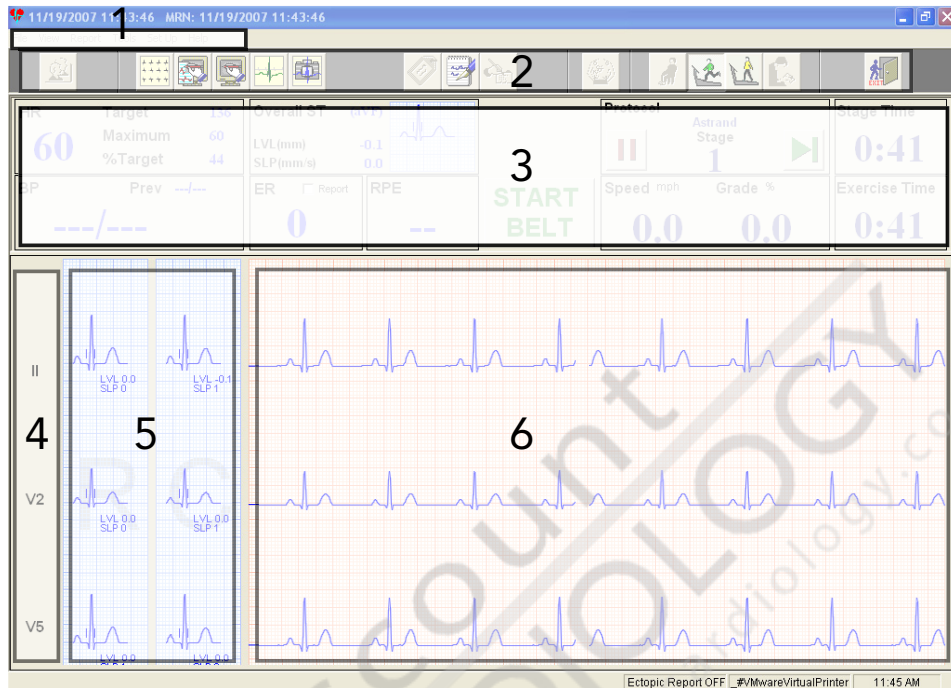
11/19/2007 11:43:46 MRN: 11/19/2007 11:43:46

1

2

HR
Target 156
Maximum 60
%Target 44
60

Overall ST (aVF)
LVL(mm) -0.1
SLP(mm/s) 0.0

Protocol
Astrand
Stage
1

Stage Time
0:41

3

BP
Prev --/--
---/---

ER
Report
0

RPE
--

START
BELT

Speed mph
0.0

Grade %
0.0

Exercise Time
0:41

II

4

5

6

LVL 0.0
SLP 0

LVL -0.1
SLP 1

V2

LVL 0.0
SLP 0

LVL 0.0
SLP 1

V5

Ectopic Report OFF
_#VMwareVirtualPrinter
11:45 AM